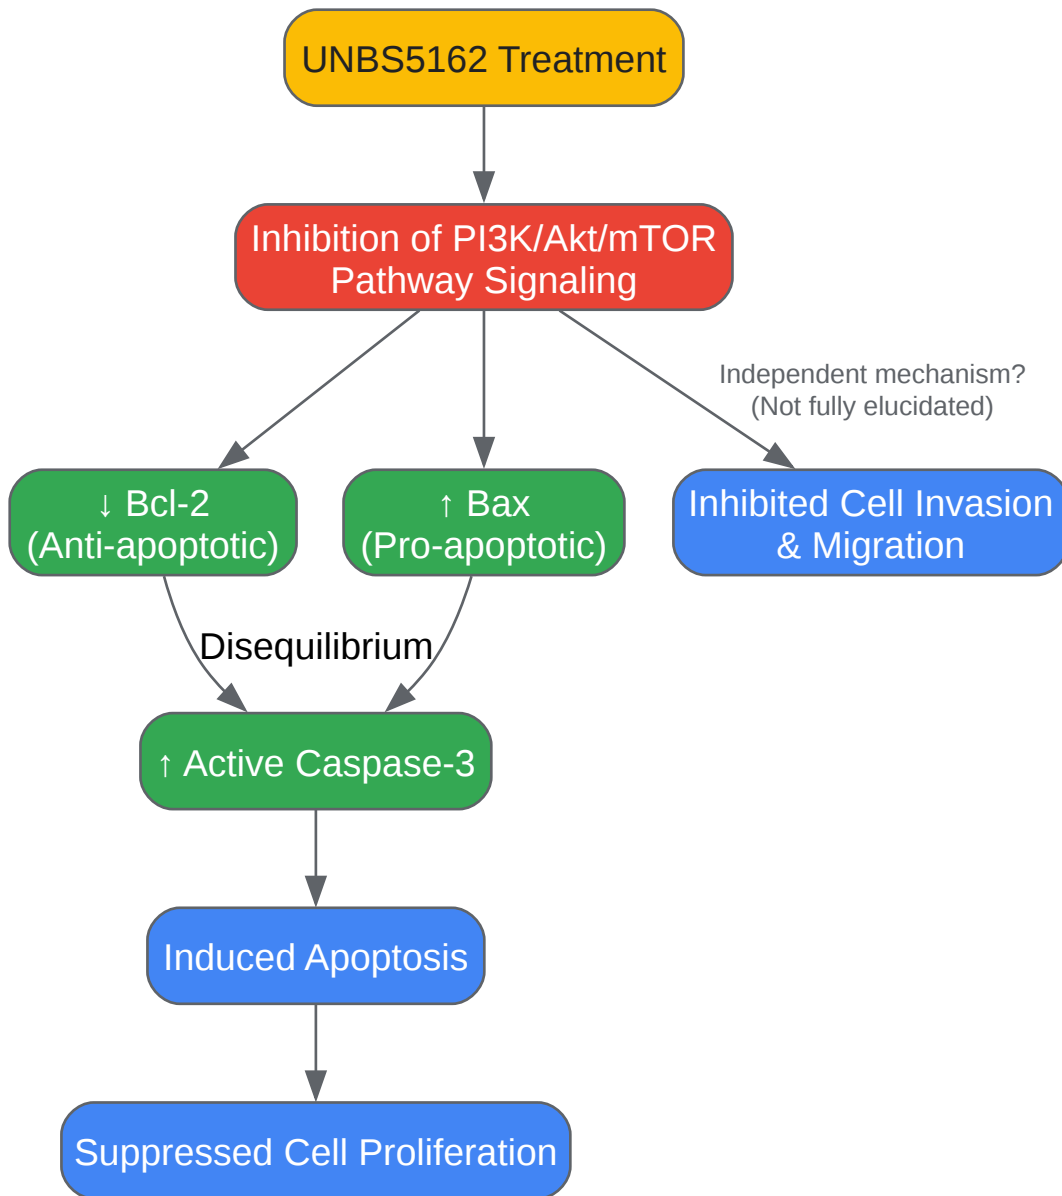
UNBS5162 Treatment

Inhibition of PI3K/Akt/mTOR Pathway Signaling

Independent mechanism? (Not fully elucidated)

↓ Bcl-2 (Anti-apoptotic)

↑ Bax (Pro-apoptotic)

Inhibited Cell Invasion & Migration

Disequilibrium

↑ Active Caspase-3

Induced Apoptosis

Suppressed Cell Proliferation